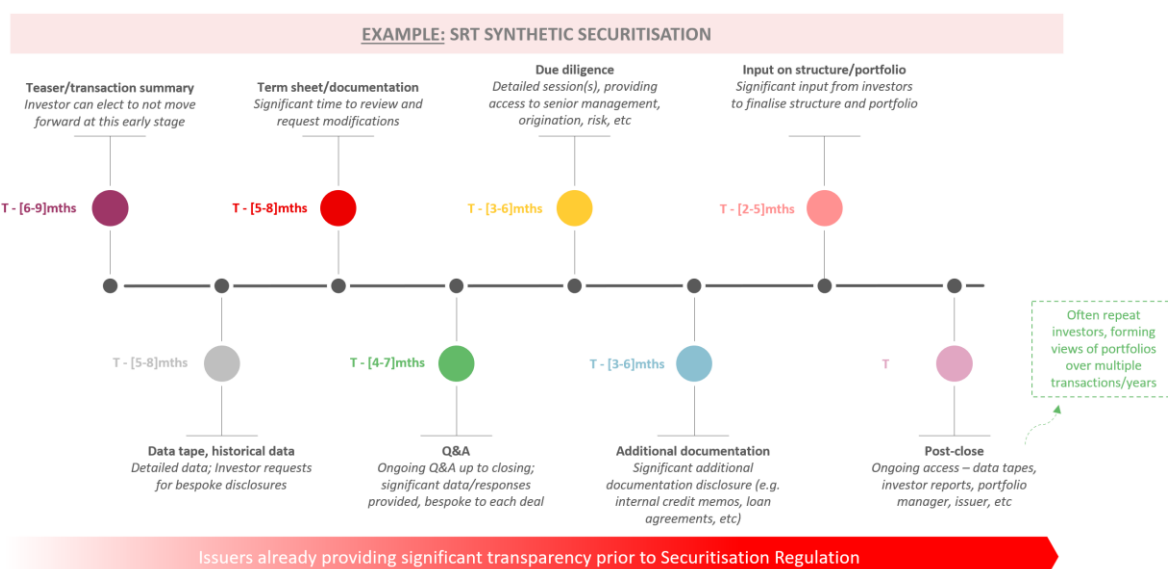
EXAMPLE: SRT SYNTHETIC SECURITISATION

Teaser/transaction summary
Investor can elect to not move forward at this early stage

T - [6-9]mths

Term sheet/documentation
Significant time to review and request modifications

T - [5-8]mths

Due diligence
Detailed session(s), providing access to senior management, origination, risk, etc

T - [3-6]mths

Input on structure/portfolio
Significant input from investors to finalise structure and portfolio

T - [2-5]mths

T - [5-8]mths

Data tape, historical data
Detailed data; Investor requests for bespoke disclosures

T - [4-7]mths

Q&A
Ongoing Q&A up to closing; significant data/responses provided, bespoke to each deal

T - [3-6]mths

Additional documentation
Significant additional documentation disclosure (e.g. internal credit memos, loan agreements, etc)

T

Post-close
Ongoing access – data tapes, investor reports, portfolio manager, issuer, etc

Often repeat investors, forming views of portfolios over multiple transactions/years

Issuers already providing significant transparency prior to Securitisation Regulation